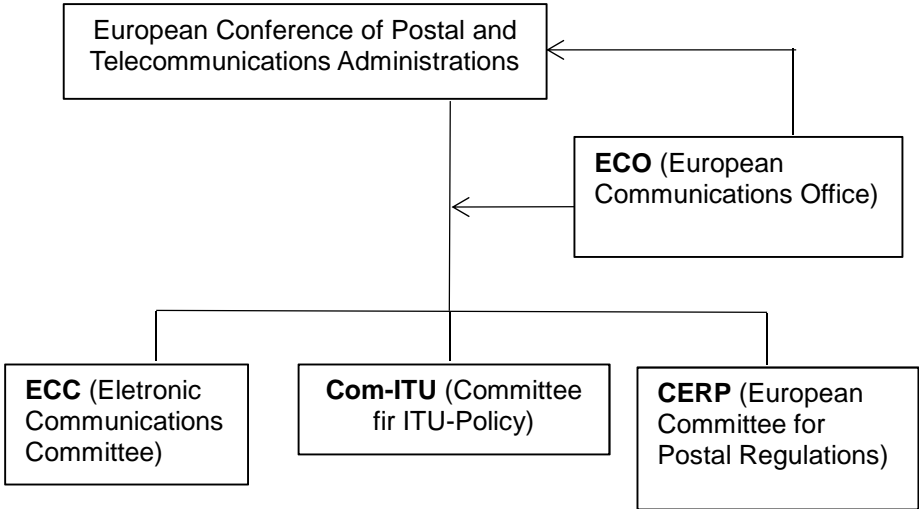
European Conference of Postal and Telecommunications Administrations

**ECO** (European Communications Office)

**ECC** (Eletronic Communications Committee)

**Com-ITU** (Committee fir ITU-Policy)

**CERP** (European Committee for Postal Regulations)